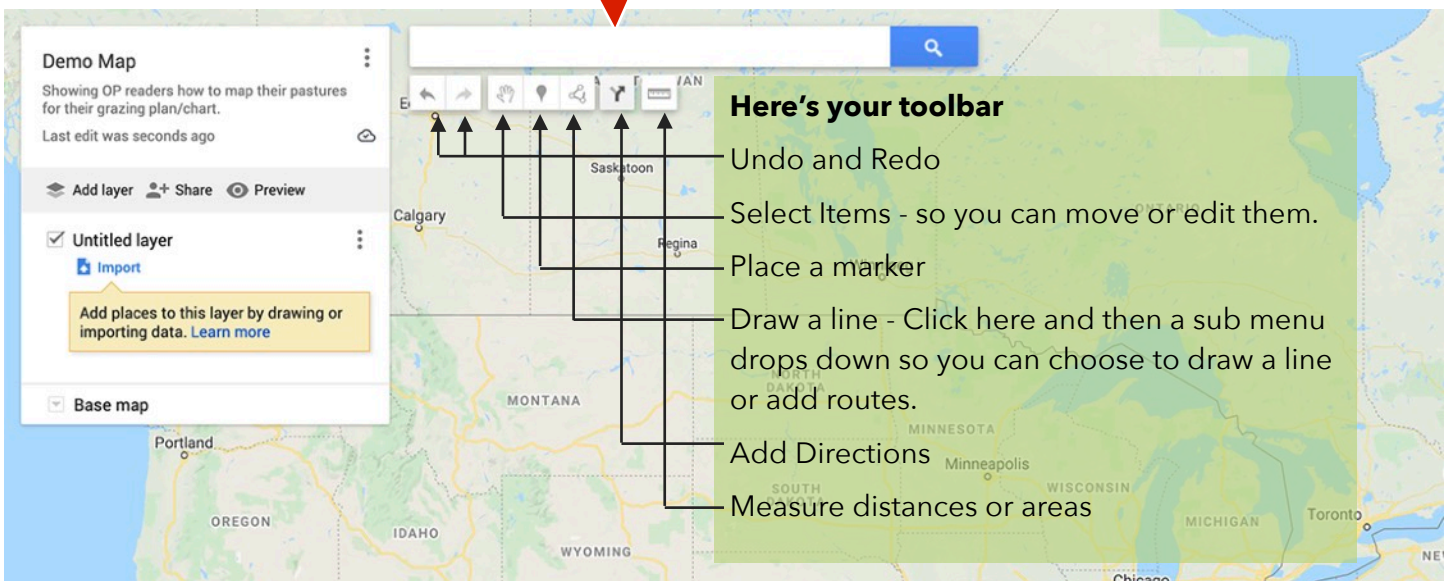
Demo Map

Showing OP readers how to map their pastures for their grazing plan/chart.

Last edit was seconds ago

Add layer Share Preview

Untitled layer

Import

Add places to this layer by drawing or importing data. Learn more

Base map

Here's your toolbar

Undo and Redo

Select Items - so you can move or edit them.

Place a marker

Draw a line - Click here and then a sub menu drops down so you can choose to draw a line or add routes.

Add Directions

Measure distances or areas

Saskatoon

Calgary

Regina

MONTANA

NORTH DAKOTA

MINNESOTA

Minneapolis

SOUTH DAKOTA

WISCONSIN

Portland

OREGON

IDAHO

WYOMING

MICHIGAN

Toronto

ONTARIO

Chicago